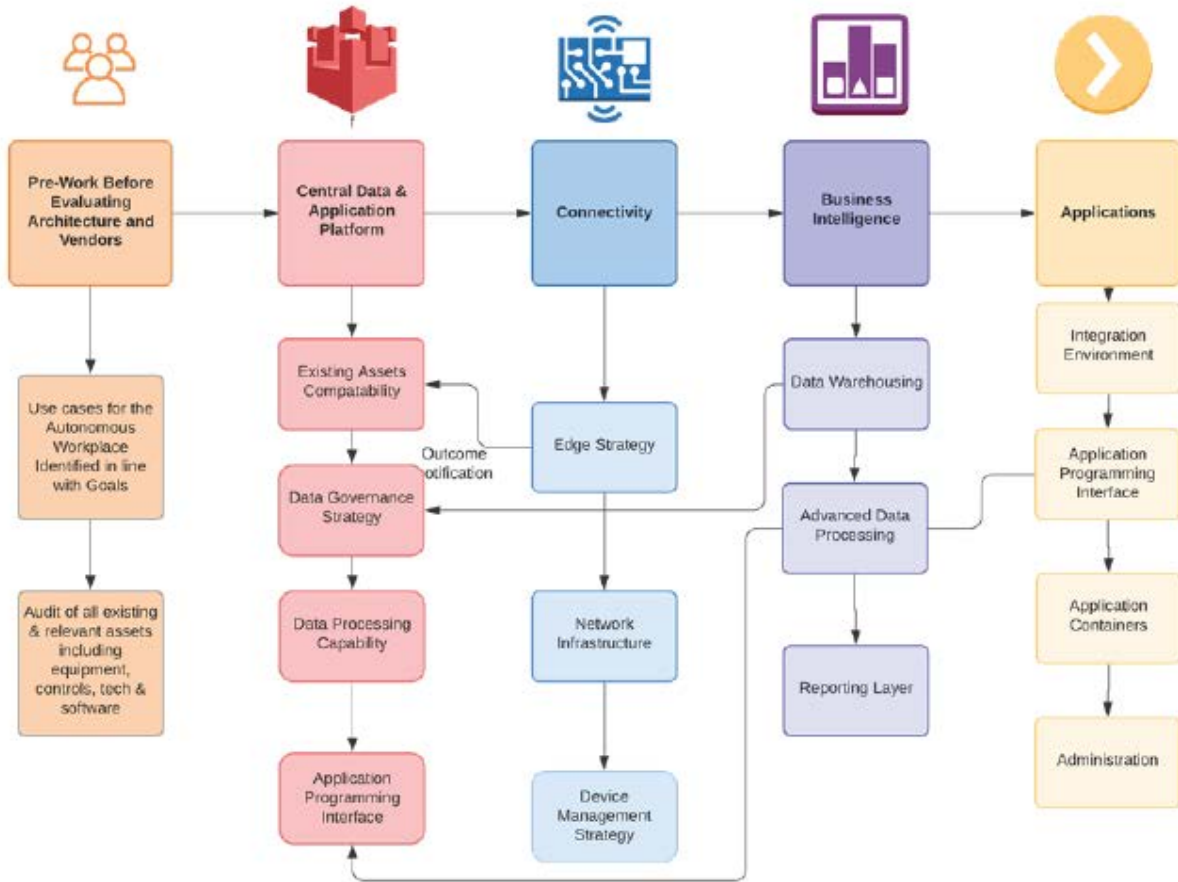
Pre-Work Before Evaluating Architecture and Vendors

Central Data & Application Platform

Connectivity

Business Intelligence

Applications

Use cases for the Autonomous Workplace Identified in line with Goals

Audit of all existing & relevant assets including equipment, controls, tech & software

Existing Assets Compatability

Outcome otification

Data Governance Strategy

Data Processing Capability

Application Programming Interface

Edge Strategy

Network Infrastructure

Device Management Strategy

Data Warehousing

Advanced Data Processing

Reporting Layer

Integration Environment

Application Programming Interface

Application Containers

Administration